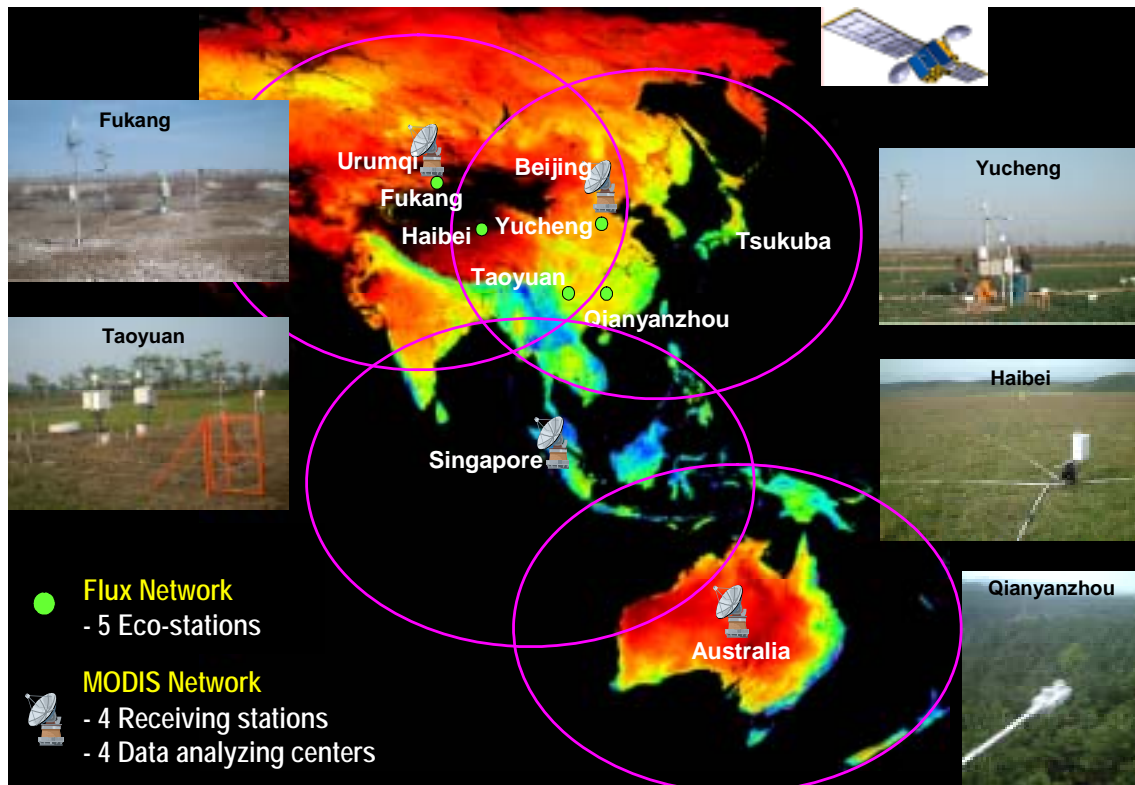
Fukang

Taoyuan

Urumqi

Fukang

Haibei

Beijing

Yucheng

Taoyuan

Qianyanzhou

Tsukuba

Singapore

Australia

Yucheng

Haibei

Qianyanzhou

Flux Network
- 5 Eco-stations

MODIS Network
- 4 Receiving stations
- 4 Data analyzing centers